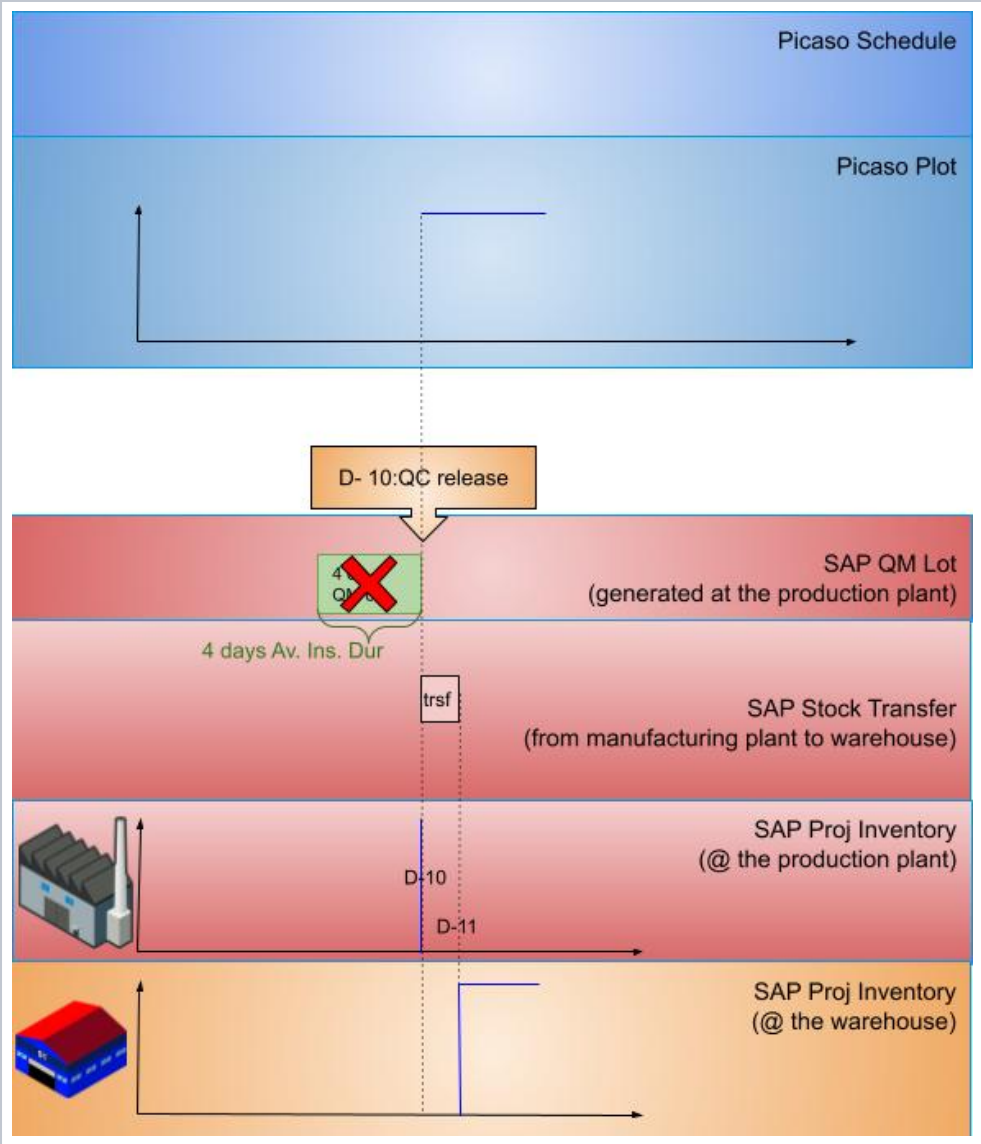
Picaso Schedule

Picaso Plot

D- 10:QC release

4 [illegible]
QM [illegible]

SAP QM Lot
(generated at the production plant)

4 days Av. Ins. Dur

trsf

SAP Stock Transfer
(from manufacturing plant to warehouse)

SAP Proj Inventory
(@ the production plant)

D-10

D-11

SAP Proj Inventory
(@ the warehouse)